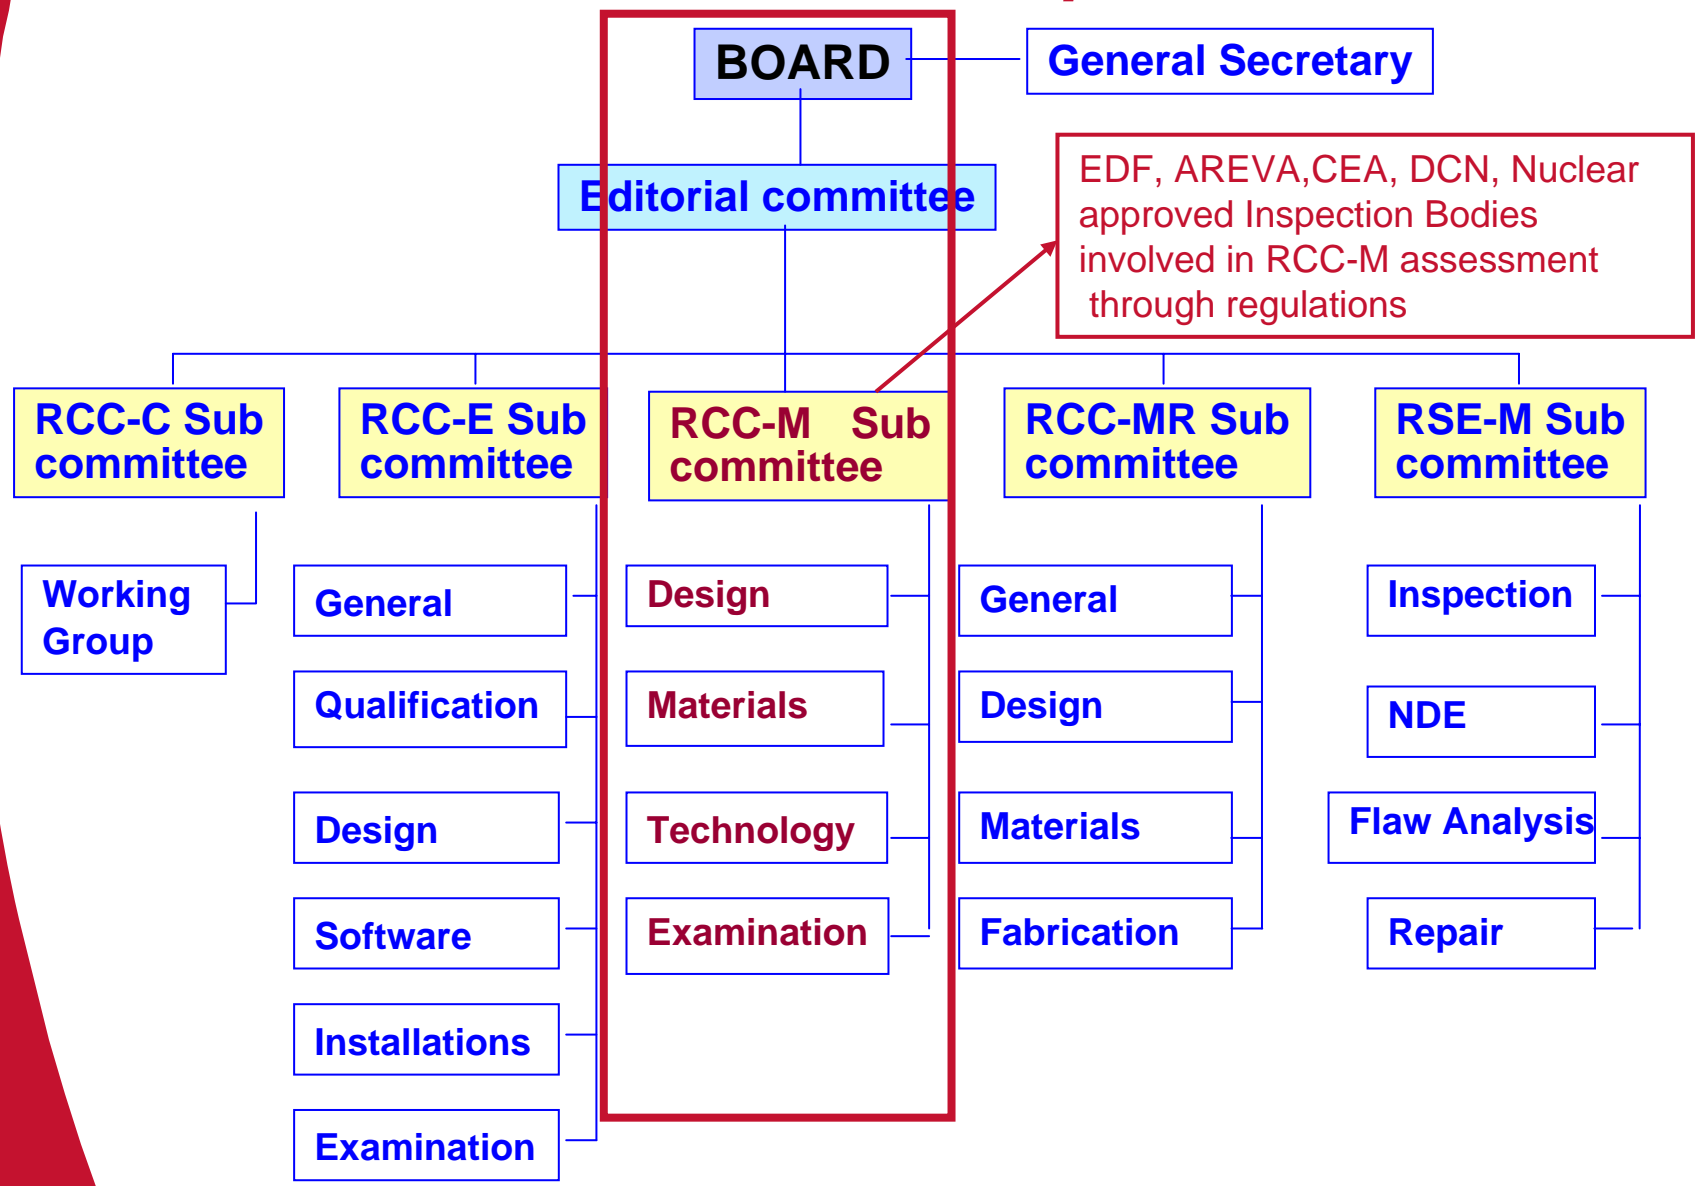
BOARD

General Secretary

Editorial committee

EDF, AREVA,CEA, DCN, Nuclear approved Inspection Bodies involved in RCC-M assessment through regulations

RCC-C Sub committee

Working Group

RCC-E Sub committee

General

Qualification

Design

Software

Installations

Examination

RCC-M Sub committee

Design

Materials

Technology

Examination

RCC-MR Sub committee

General

Design

Materials

Fabrication

RSE-M Sub committee

Inspection

NDE

Flaw Analysis

Repair